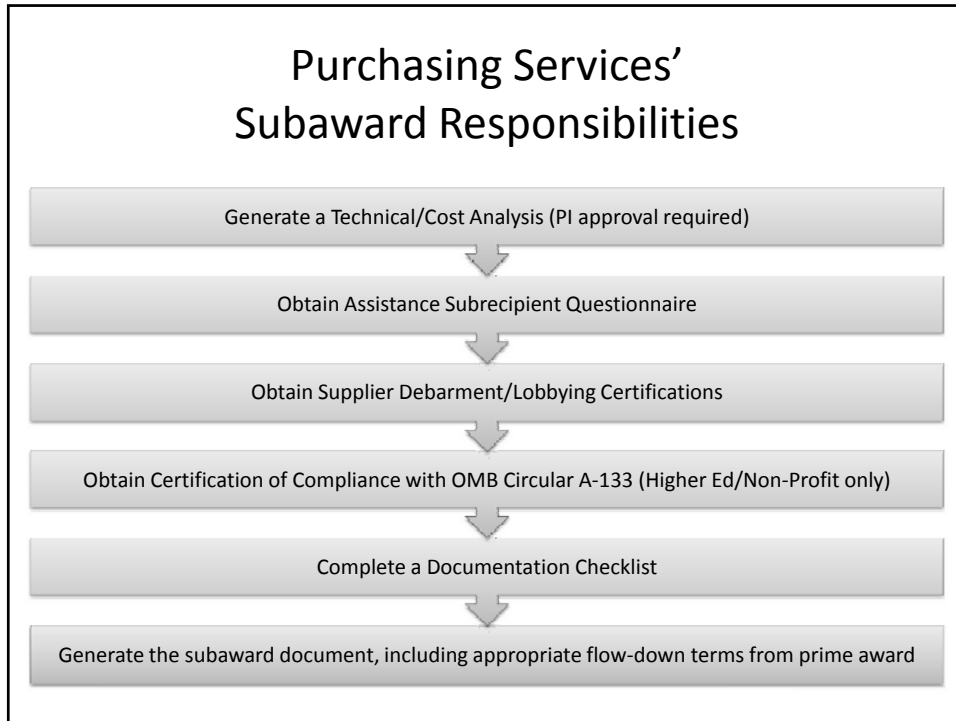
Purchasing Services' Subaward Responsibilities

Generate a Technical/Cost Analysis (PI approval required)

Obtain Assistance Subrecipient Questionnaire

Obtain Supplier Debarment/Lobbying Certifications

Obtain Certification of Compliance with OMB Circular A-133 (Higher Ed/Non-Profit only)

Complete a Documentation Checklist

Generate the subaward document, including appropriate flow-down terms from prime award